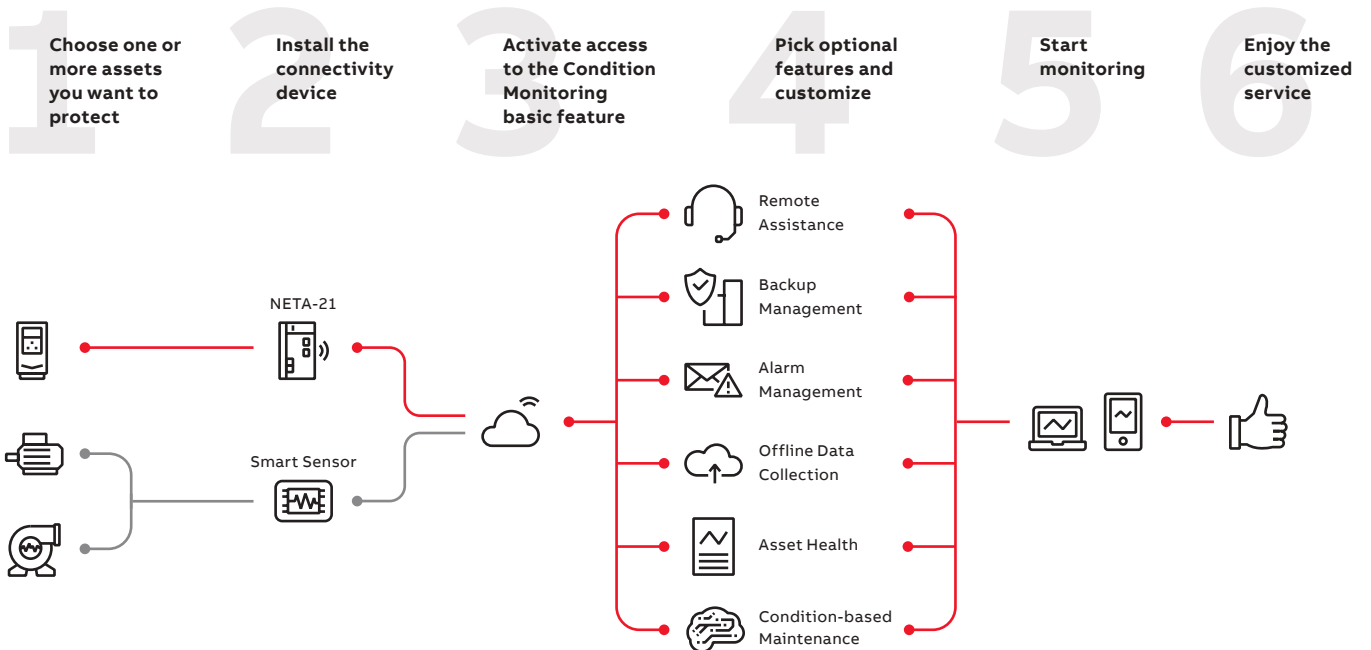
1
Choose one or more assets you want to protect

2
Install the connectivity device

3
Activate access to the Condition Monitoring basic feature

4
Pick optional features and customize

5
Start monitoring

6
Enjoy the customized service

NETA-21

Smart Sensor

Remote Assistance

Backup Management

Alarm Management

Offline Data Collection

Asset Health

Condition-based Maintenance